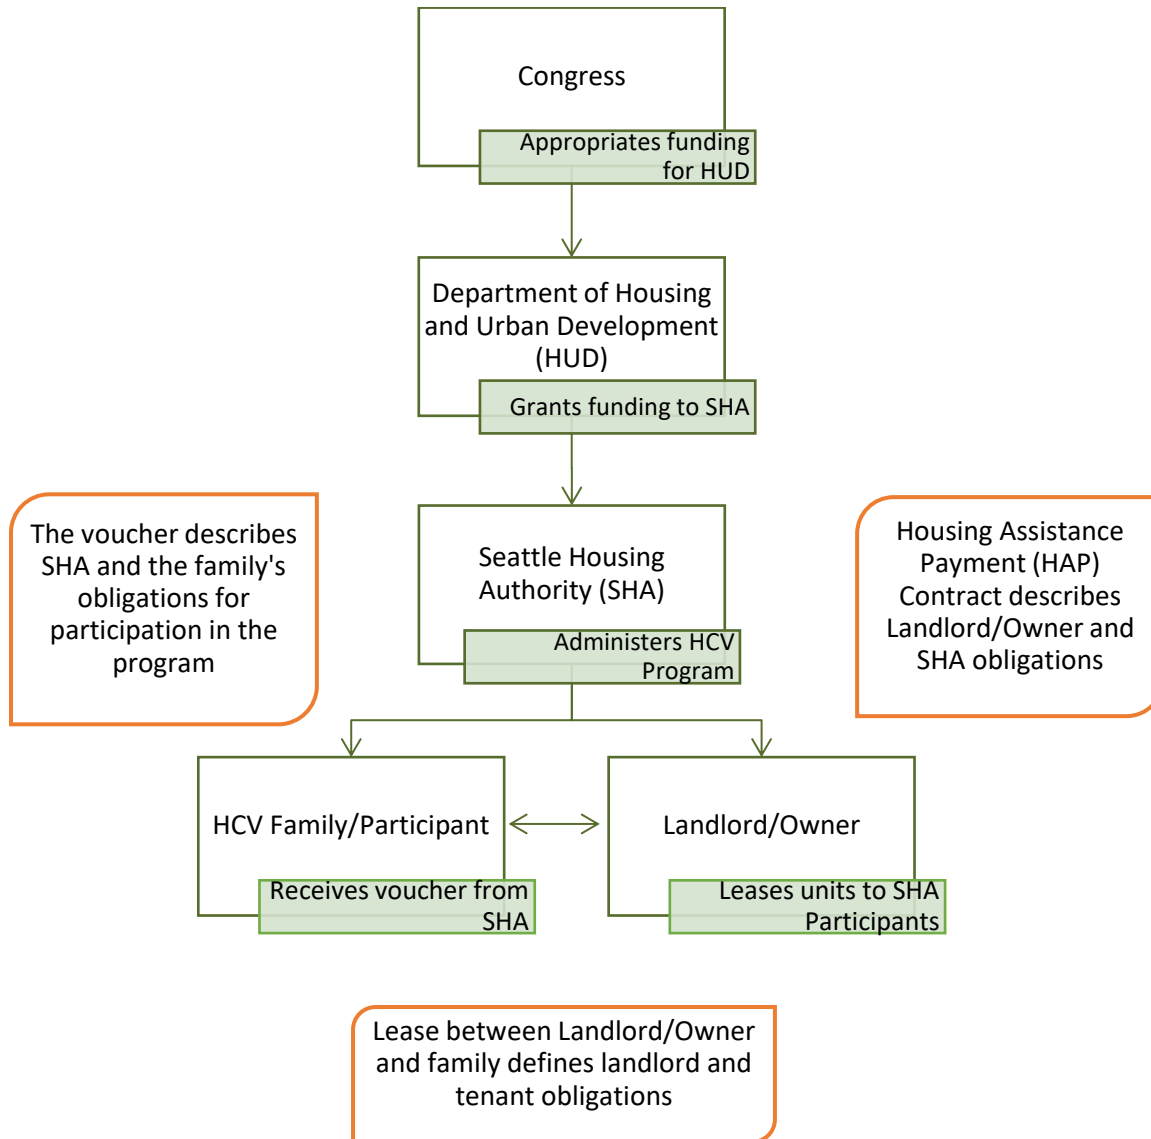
Congress

Appropriates funding for HUD

Department of Housing and Urban Development (HUD)

Grants funding to SHA

The voucher describes SHA and the family's obligations for participation in the program

Seattle Housing Authority (SHA)

Administers HCV Program

Housing Assistance Payment (HAP) Contract describes Landlord/Owner and SHA obligations

HCV Family/Participant

Receives voucher from SHA

Landlord/Owner

Leases units to SHA Participants

Lease between Landlord/Owner and family defines landlord and tenant obligations